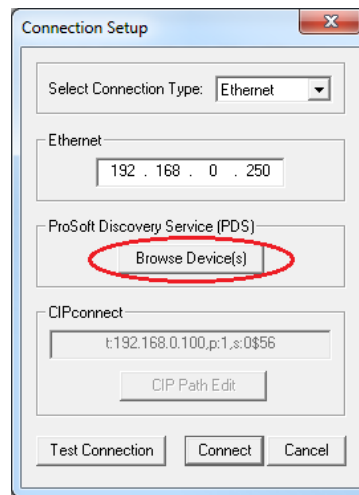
Connection Setup

Select Connection Type: Ethernet

Ethernet

192 . 168 . 0 . 250

ProSoft Discovery Service (PDS)

Browse Device(s)

CIPconnect

t:192.168.0.100,p:1,s:0$56

CIP Path Edit

Test Connection Connect Cancel